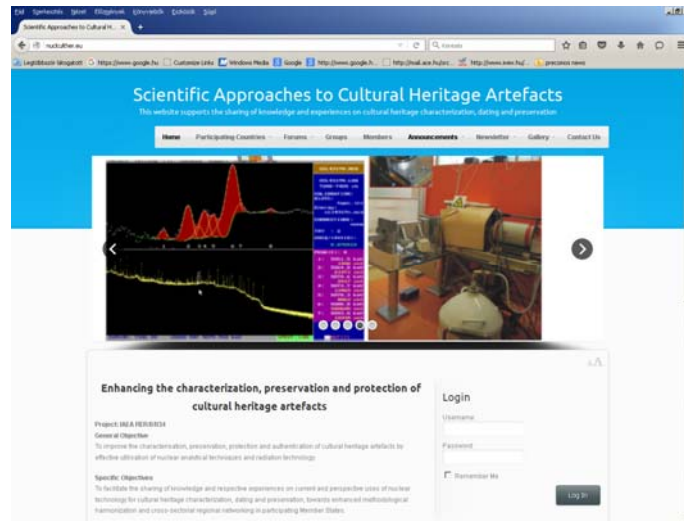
Fájl Szerkesztés Nézet Előzmények Könyvjelzők Eszközök Súgó

Scientific Approaches to Cultural H... ×

nuclculther.eu

Keresés

Legtöbbször látogatott https://www.google.hu Customize Links Windows Media Google http://www.google.h... http://mail.ace.hu/src... http://www.ives.hu/... preciosos news

Scientific Approaches to Cultural Heritage Artefacts

This website supports the sharing of knowledge and experiences on cultural heritage characterization, dating and preservation

Home Participating Countries Forums Groups Members Announcements Newsletter Gallery Contact Us

Enhancing the characterization, preservation and protection of cultural heritage artefacts

Project: IAEA RER/0/034

General Objective

To improve the characterization, preservation, protection and authentication of cultural heritage artefacts by effective utilization of nuclear analytical techniques and radiation technology

Specific Objectives

To facilitate the sharing of knowledge and respective experiences on current and perspective uses of nuclear technology for cultural heritage characterization, dating and preservation, towards enhanced methodological harmonization and cross-sectorial regional networking in participating Member States.

Login

Username

Password

Remember Me

Log In